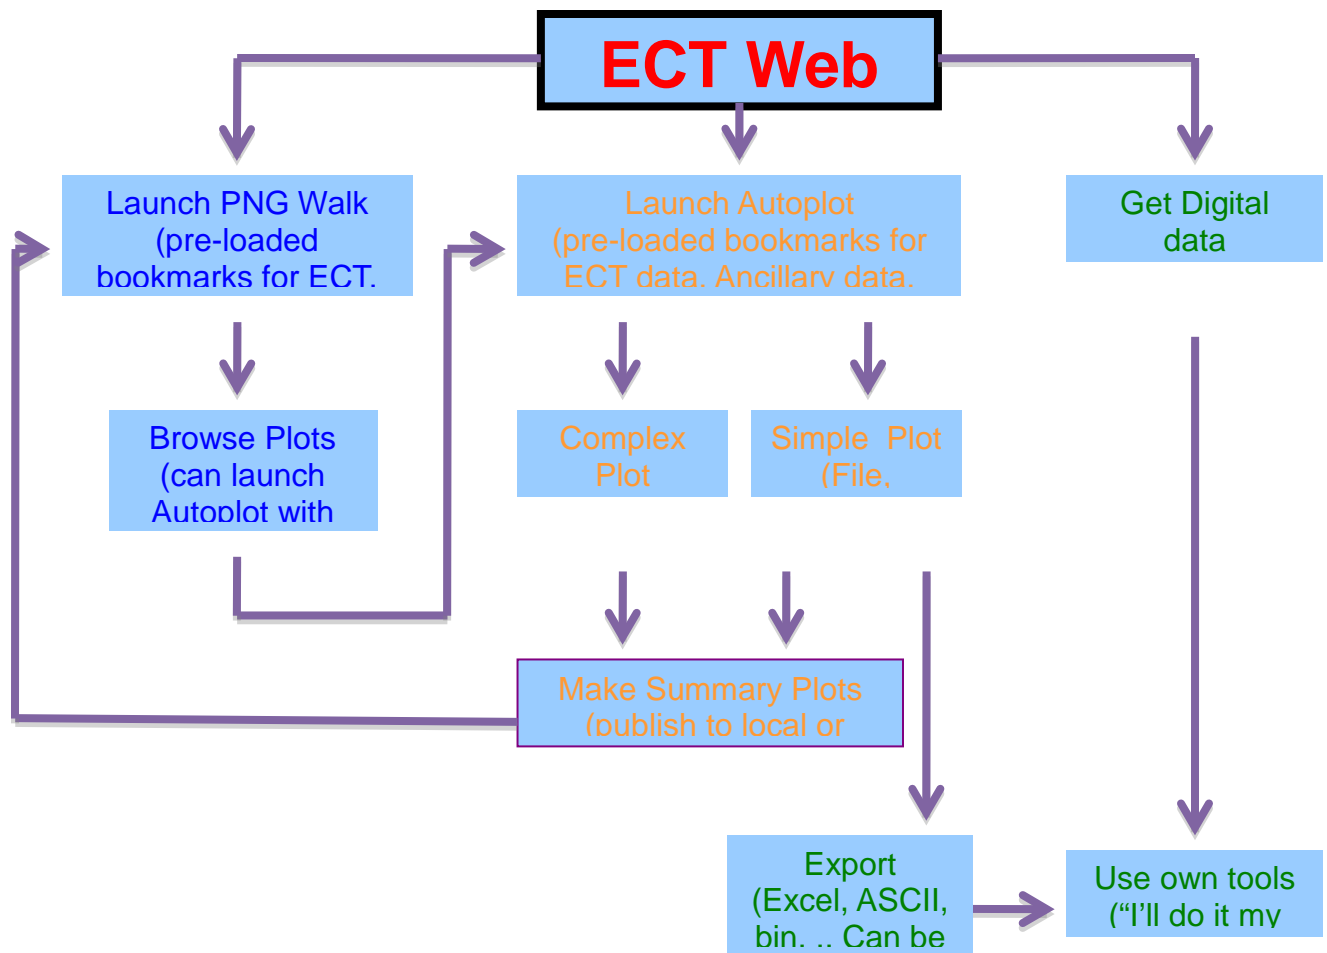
ECT Web

Launch PNG Walk (pre-loaded bookmarks for ECT.

Launch Autoplot (pre-loaded bookmarks for ECT data. Ancillary data.

Get Digital data

Browse Plots (can launch Autoplot with

Complex Plot

Simple Plot (File.

Make Summary Plots (publish to local or

Export (Excel, ASCII, bin. .. Can be

Use own tools ("I'll do it my